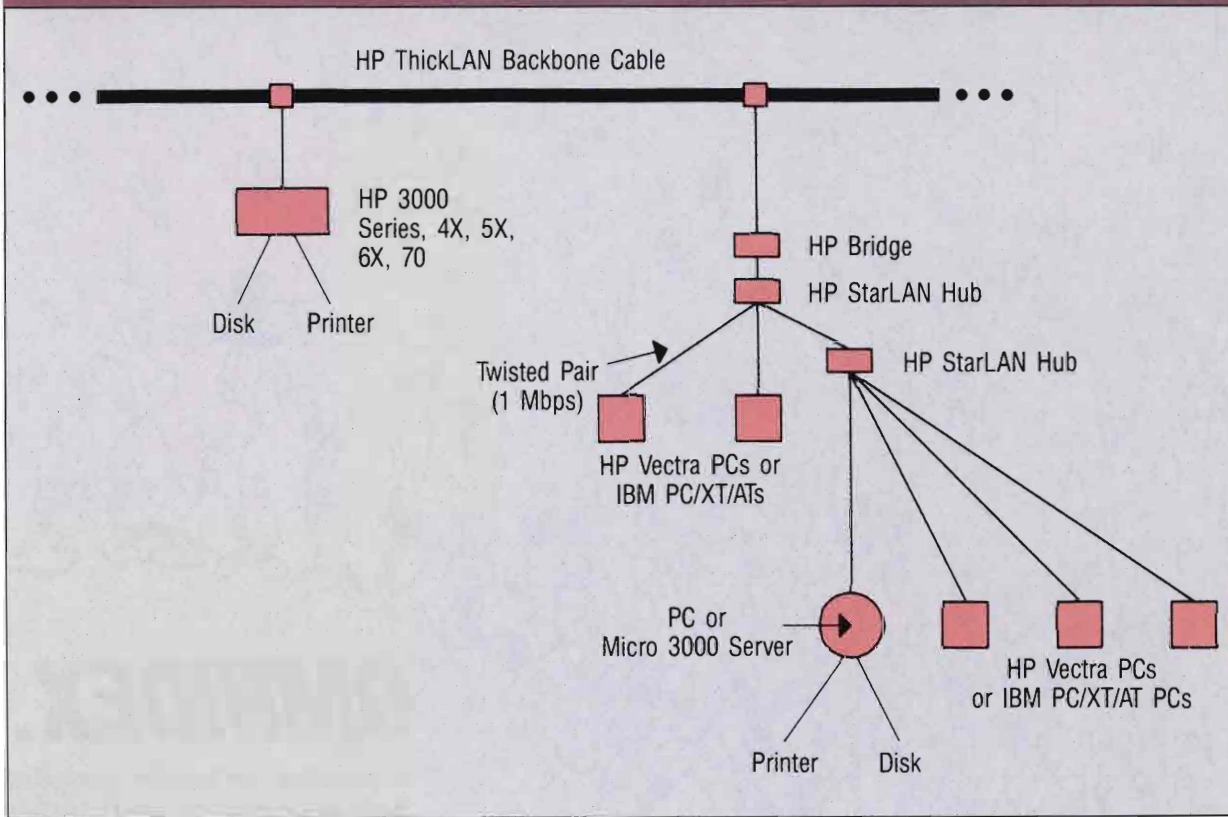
HP ThickLAN Backbone Cable

HP 3000 Series, 4X, 5X, 6X, 70

Disk

Printer

HP Bridge

HP StarLAN Hub

Twisted Pair (1 Mbps)

HP StarLAN Hub

HP Vectra PCs or IBM PC/XT/ATs

PC or Micro 3000 Server

HP Vectra PCs or IBM PC/XT/AT PCs

Printer

Disk